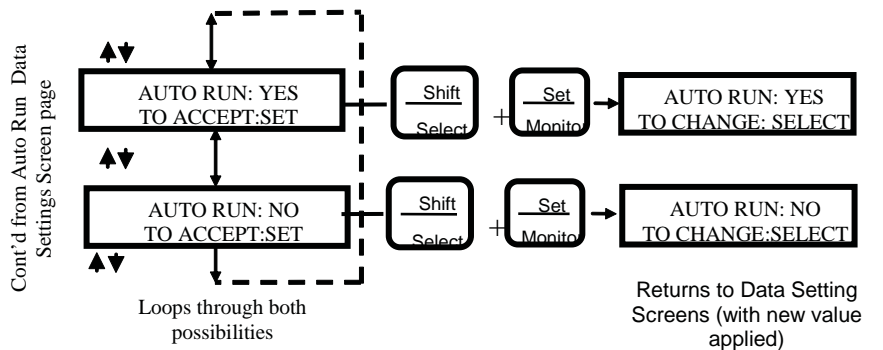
Cont'd from Auto Run Data Settings Screen page

AUTO RUN: YES
TO ACCEPT:SET

Shift
Select

+

Set
Monitor

AUTO RUN: YES
TO CHANGE: SELECT

AUTO RUN: NO
TO ACCEPT:SET

Shift
Select

+

Set
Monitor

AUTO RUN: NO
TO CHANGE:SELECT

Loops through both possibilities

Returns to Data Setting Screens (with new value applied)